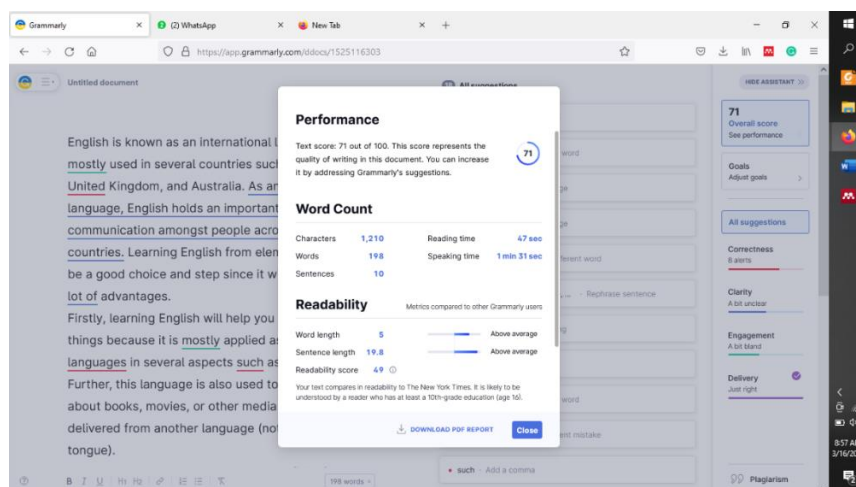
Grammarly
(2) WhatsApp
New Tab
https://app.grammarly.com/ddocs/1525116303

Untitled document

All suggestions

HIDE ASSISTANT

English is known as an international l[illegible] mostly used in several countries such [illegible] United Kingdom, and Australia. As an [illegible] language, English holds an important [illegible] communication amongst people acro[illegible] countries. Learning English from ele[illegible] be a good choice and step since it w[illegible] lot of advantages.
Firstly, learning English will help you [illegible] things because it is mostly applied a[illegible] languages in several aspects such as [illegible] Further, this language is also used to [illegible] about books, movies, or other media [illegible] delivered from another language (no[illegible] tongue).

Performance

Text score: 71 out of 100. This score represents the quality of writing in this document. You can increase it by addressing Grammarly's suggestions.

71

Word Count

| Characters | 1,210 | Reading time | 47 sec |
|---|---|---|---|
| Words | 198 | Speaking time | 1 min 31 sec |
| Sentences | 10 | | |

Readability

Metrics compared to other Grammarly users

| Word length | 5 | Above average |
|---|---|---|
| Sentence length | 19.8 | Above average |
| Readability score | 49 | |

Your text compares in readability to The New York Times. It is likely to be understood by a reader who has at least a 10th-grade education (age 16).

DOWNLOAD PDF REPORT
Close

word
ge
ge
ferent word
Rephrase sentence
g
word
nt mistake
• such · Add a comma

71
Overall score
See performance

Goals
Adjust goals

All suggestions

Correctness
8 alerts

Clarity
A bit unclear

Engagement
A bit bland

Delivery
Just right

Plagiarism

198 words

8:57 A
3/16/2